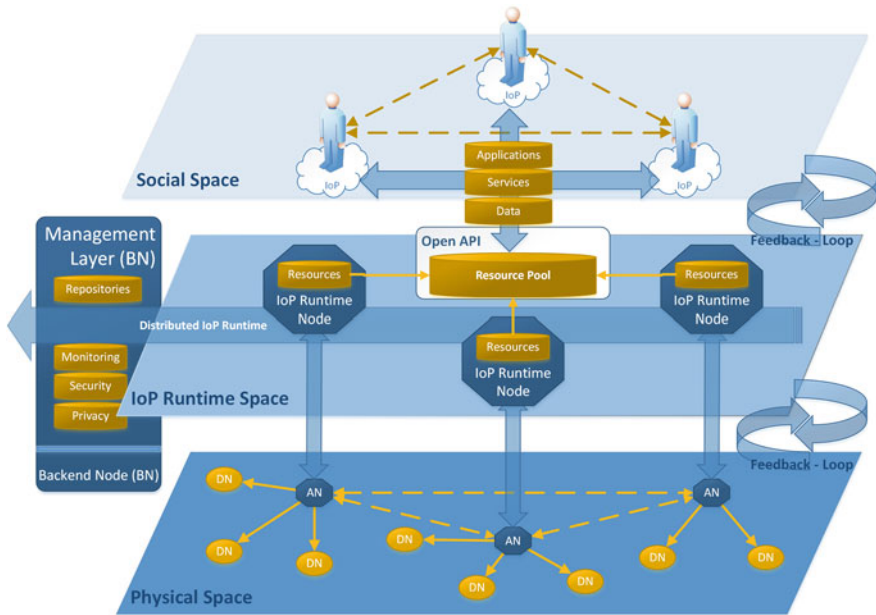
IoP

IoP

IoP

Applications

Services

Data

Social Space

Feedback - Loop

Management Layer (BN)

Repositories

Open API

Resources

IoP Runtime Node

Resource Pool

Resources

IoP Runtime Node

Distributed IoP Runtime

Resources

IoP Runtime Node

Monitoring

Security

Privacy

IoP Runtime Space

Feedback - Loop

Backend Node (BN)

DN

AN

AN

DN

DN

DN

AN

DN

DN

DN

DN

DN

Physical Space